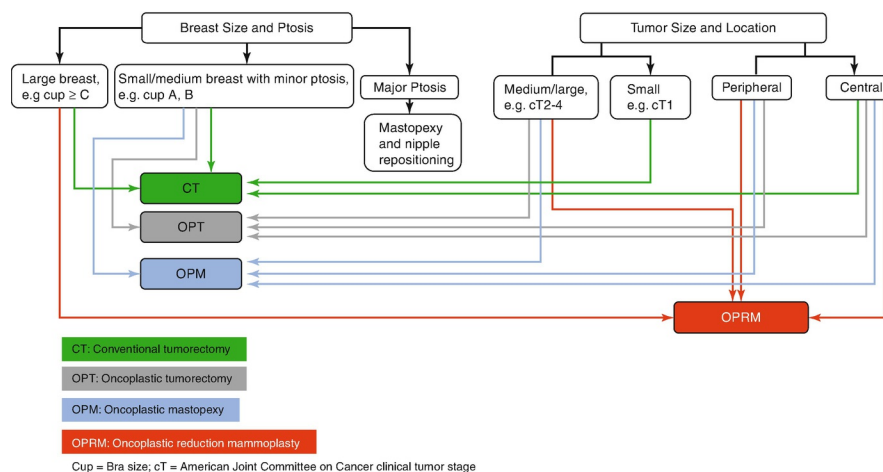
Breast Size and Ptosis

Large breast, e.g cup ≥ C

Small/medium breast with minor ptosis, e.g. cup A, B

Major Ptosis

Mastopexy and nipple repositioning

Tumor Size and Location

Medium/large, e.g. cT2-4

Small e.g. cT1

Peripheral

Central

CT

OPT

OPM

OPRM

CT: Conventional tumorectomy

OPT: Oncoplastic tumorectomy

OPM: Oncoplastic mastopexy

OPRM: Oncoplastic reduction mammoplasty

Cup = Bra size; cT = American Joint Committee on Cancer clinical tumor stage